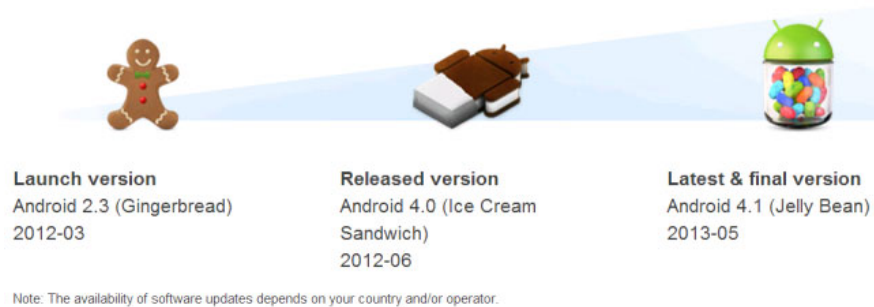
Launch version
Android 2.3 (Gingerbread)
2012-03

Released version
Android 4.0 (Ice Cream Sandwich)
2012-06

Latest & final version
Android 4.1 (Jelly Bean)
2013-05

Note: The availability of software updates depends on your country and/or operator.